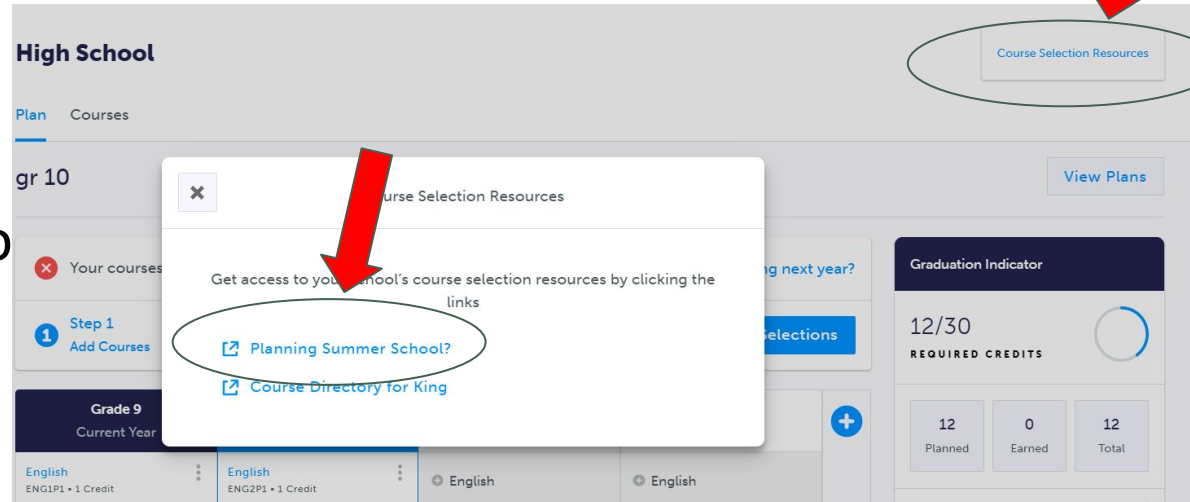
High School

Course Selection Resources

Plan Courses

gr 10

View Plans

✖ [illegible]urse Selection Resources

Your courses

Get access to you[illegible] school's course selection resources by clicking the links

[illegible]g next year?

Step 1
Add Courses

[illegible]elections

Planning Summer School?

Course Directory for King

Graduation Indicator

12/30
REQUIRED CREDITS

| 12 | 0 | 12 |
|---|---|---|
| Planned | Earned | Total |

Grade 9
Current Year

English
ENG1P1 • 1 Credit

English
ENG2P1 • 1 Credit

English

English